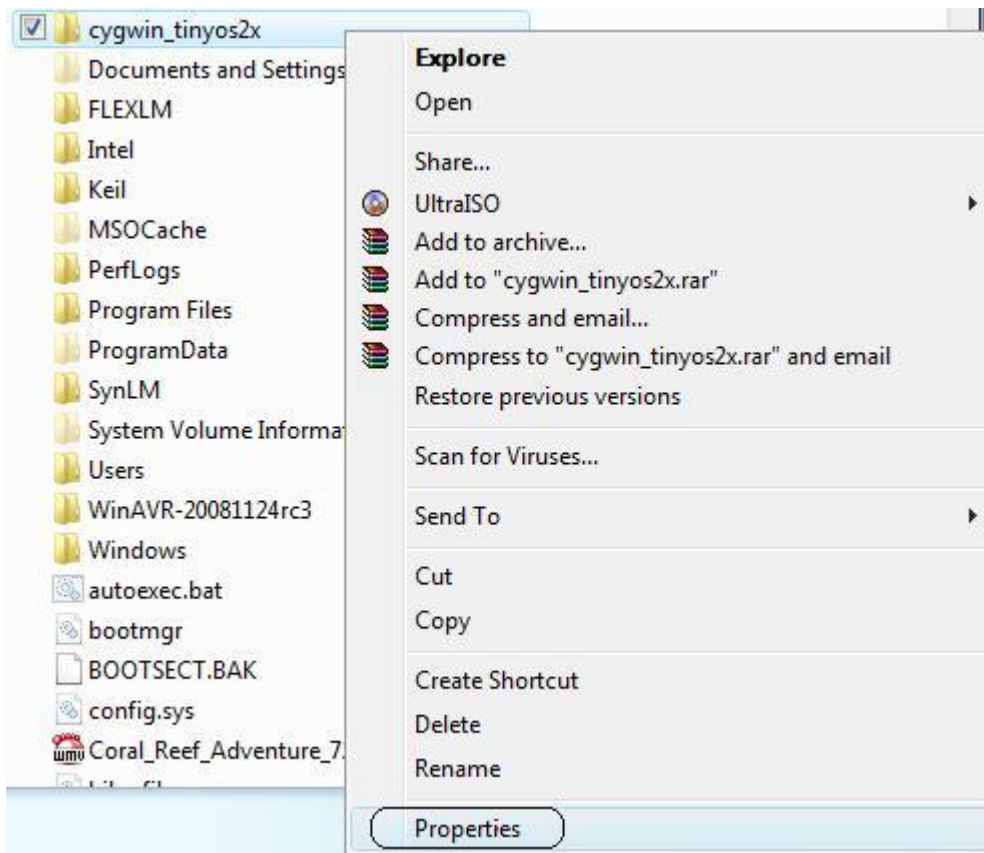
cygwin_tinyos2x
Documents and Settings
FLEXLM
Intel
Keil
MSOCache
PerfLogs
Program Files
ProgramData
SynLM
System Volume Informat
Users
WinAVR-20081124rc3
Windows
autoexec.bat
bootmgr
BOOTSECT.BAK
config.sys
Coral_Reef_Adventure_7.
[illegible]

Explore
Open
Share...
UltraISO
Add to archive...
Add to "cygwin_tinyos2x.rar"
Compress and email...
Compress to "cygwin_tinyos2x.rar" and email
Restore previous versions
Scan for Viruses...
Send To
Cut
Copy
Create Shortcut
Delete
Rename
Properties